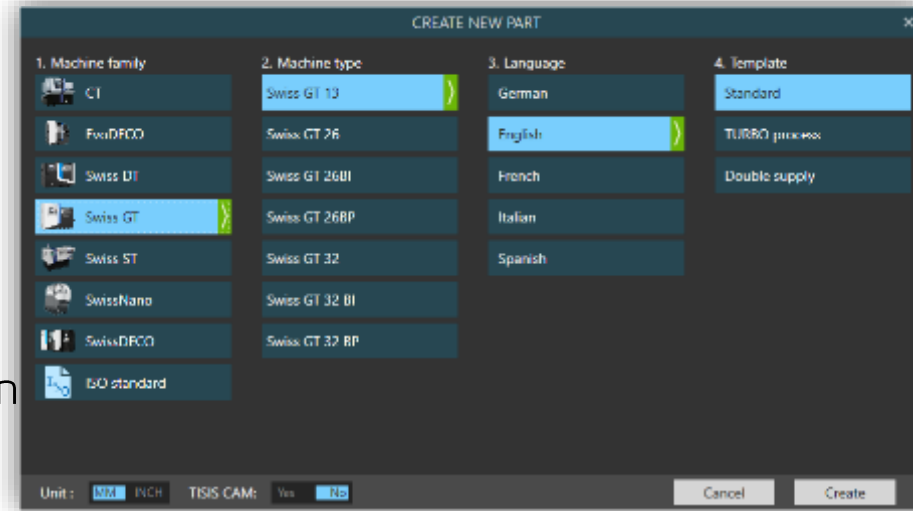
CREATE NEW PART

1. Machine family
CT
EvoDECO
Swiss DT
Swiss GT
Swiss ST
SwissNano
SwissDECO
ISO standard

2. Machine type
Swiss GT 13
Swiss GT 26
Swiss GT 26B
Swiss GT 26BP
Swiss GT 32
Swiss GT 32 B
Swiss GT 32 BP

3. Language
German
English
French
Italian
Spanish

4. Template
Standard
TURBO process
Double supply

n

Unit : MM INCH TISIS CAM: Yes No

Cancel
Create